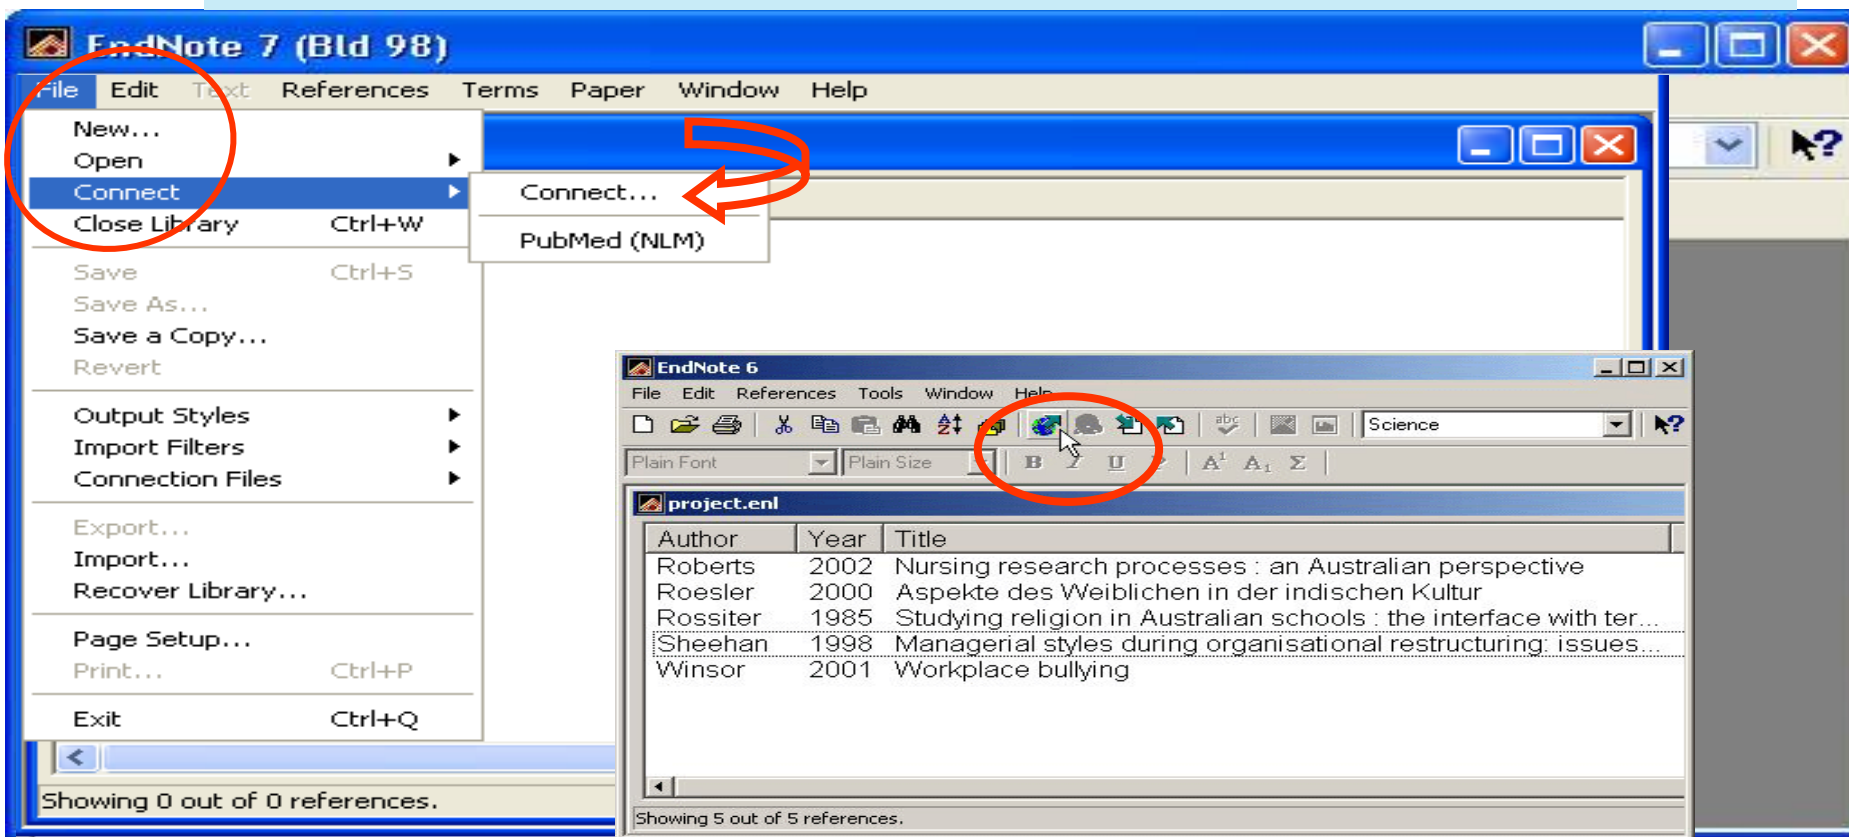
EndNote 7 (Bld 98)

File Edit Text References Terms Paper Window Help

New...
Open
Connect
Close Library Ctrl+W
Save Ctrl+S
Save As...
Save a Copy...
Revert
Output Styles
Import Filters
Connection Files
Export...
Import...
Recover Library...
Page Setup...
Print... Ctrl+P
Exit Ctrl+Q

Connect...
PubMed (NLM)

Showing 0 out of 0 references.

EndNote 6

File Edit References Tools Window Help

Science

Plain Font Plain Size

project.enl

| Author | Year | Title |
|---|---|---|
| Roberts | 2002 | Nursing research processes : an Australian perspective |
| Roesler | 2000 | Aspekte des Weiblichen in der indischen Kultur |
| Rossiter | 1985 | Studying religion in Australian schools : the interface with ter... |
| Sheehan | 1998 | Managerial styles during organisational restructuring: issues... |
| Winsor | 2001 | Workplace bullying |

Showing 5 out of 5 references.